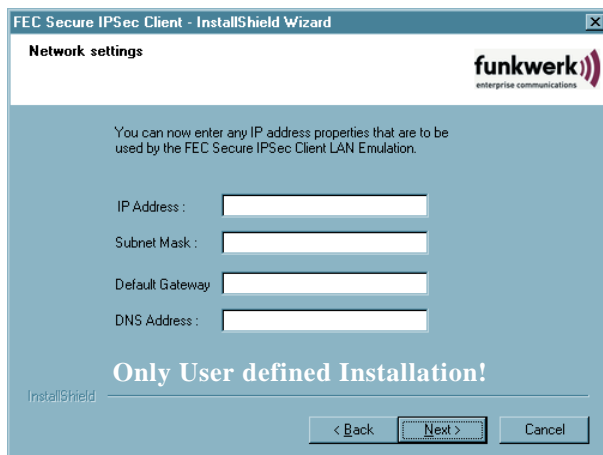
FEC Secure IPSec Client - InstallShield Wizard

Network settings

funkwerk
enterprise communications

You can now enter any IP address properties that are to be used by the FEC Secure IPSec Client LAN Emulation.

IP Address :

Subnet Mask :

Default Gateway

DNS Address :

Only User defined Installation!

InstallShield

< Back

Next >

Cancel